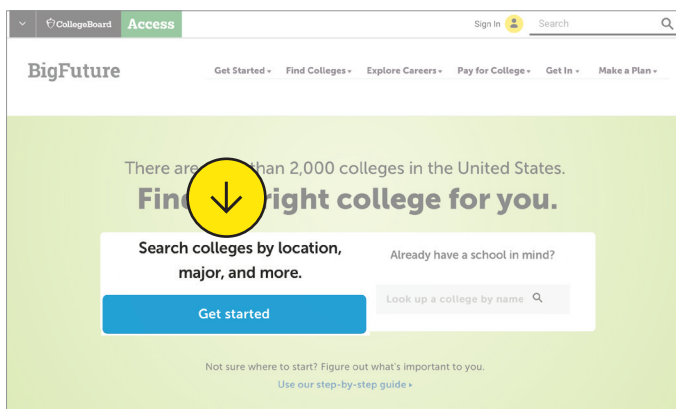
CollegeBoard Access

Sign In Search

BigFuture

Get Started ▾ Find Colleges ▾ Explore Careers ▾ Pay for College ▾ Get In ▾ Make a Plan ▾

There are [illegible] than 2,000 colleges in the United States.

Fin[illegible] right college for you.

Search colleges by location, major, and more.

Get started

Already have a school in mind?

Look up a college by name

Not sure where to start? Figure out what's important to you.

Use our step-by-step guide ▸